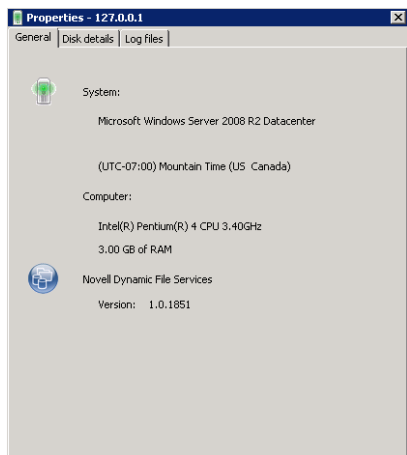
Properties - 127.0.0.1

General | Disk details | Log files

System:

Microsoft Windows Server 2008 R2 Datacenter

(UTC-07:00) Mountain Time (US Canada)

Computer:

Intel(R) Pentium(R) 4 CPU 3.40GHz

3.00 GB of RAM

Novell Dynamic File Services

Version: 1.0.1851